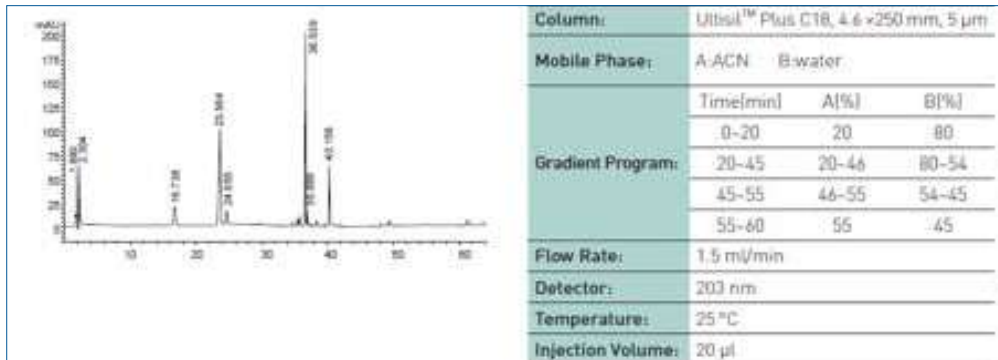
mAU
200
175
150
125
100
75
50
25
0

1.880
2.394
16.738
23.564
24.835
36.519
36.888
40.158

10 20 30 40 50 60

| Column: | Ultisil™ Plus C18, 4.6×250 mm, 5 μm | |
|---|---|---|
| Mobile Phase: | A:ACN B:water | |
| Gradient Program: | Time(min) | A(%) | B(%) |
| | 0~20 | 20 | 80 |
| | 20~45 | 20~46 | 80~54 |
| | 45~55 | 46~55 | 54~45 |
| | 55~60 | 55 | 45 |
| Flow Rate: | 1.5 ml/min | |
| Detector: | 203 nm | |
| Temperature: | 25 °C | |
| Injection Volume: | 20 μl | |